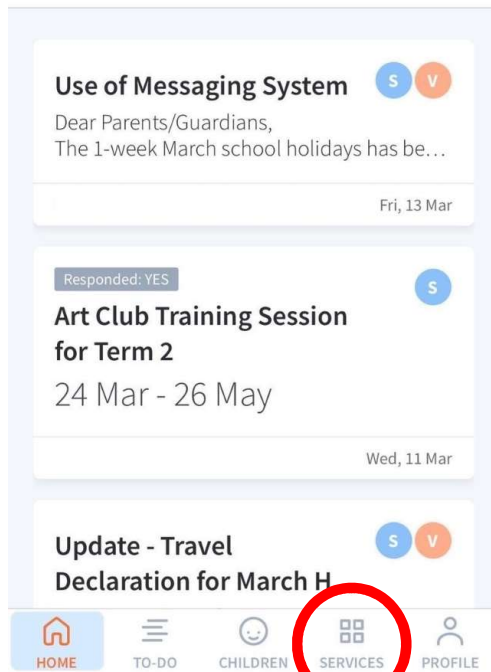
Use of Messaging System
S V
Dear Parents/Guardians,
The 1-week March school holidays has be...

Fri, 13 Mar

Responded: YES
S
Art Club Training Session for Term 2
24 Mar - 26 May

Wed, 11 Mar

S V
Update - Travel Declaration for March H

HOME TO-DO CHILDREN SERVICES PROFILE